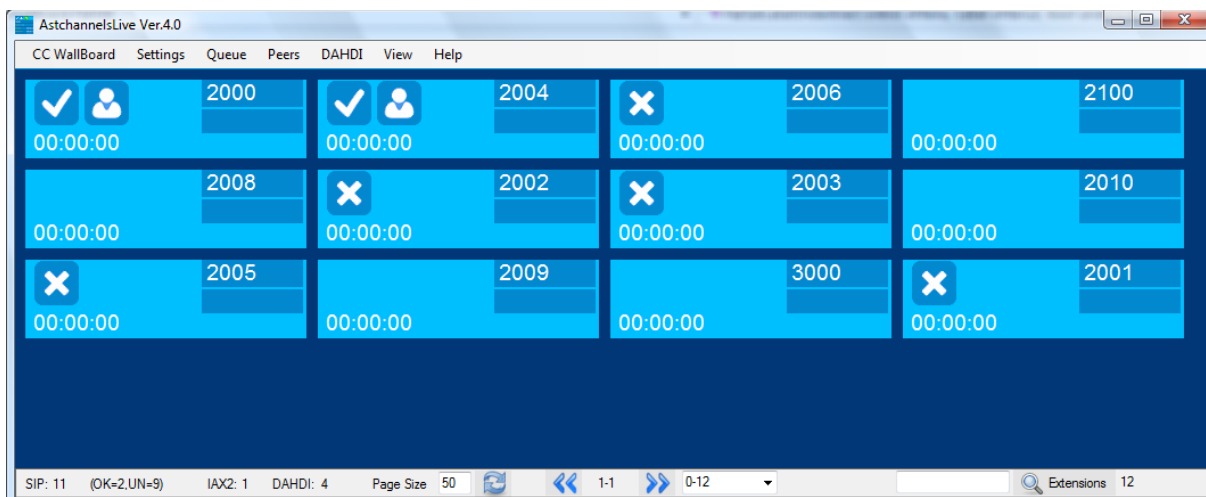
AstchannelsLive Ver.4.0

CC WallBoard Settings Queue Peers DAHDI View Help

| 2000 00:00:00 | 2004 00:00:00 | 2006 00:00:00 | 2100 00:00:00 |
|---|---|---|---|
| 2008 00:00:00 | 2002 00:00:00 | 2003 00:00:00 | 2010 00:00:00 |
| 2005 00:00:00 | 2009 00:00:00 | 3000 00:00:00 | 2001 00:00:00 |

SIP: 11 (OK=2,UN=9) IAX2: 1 DAHDI: 4 Page Size 50 1-1 0-12 Extensions 12